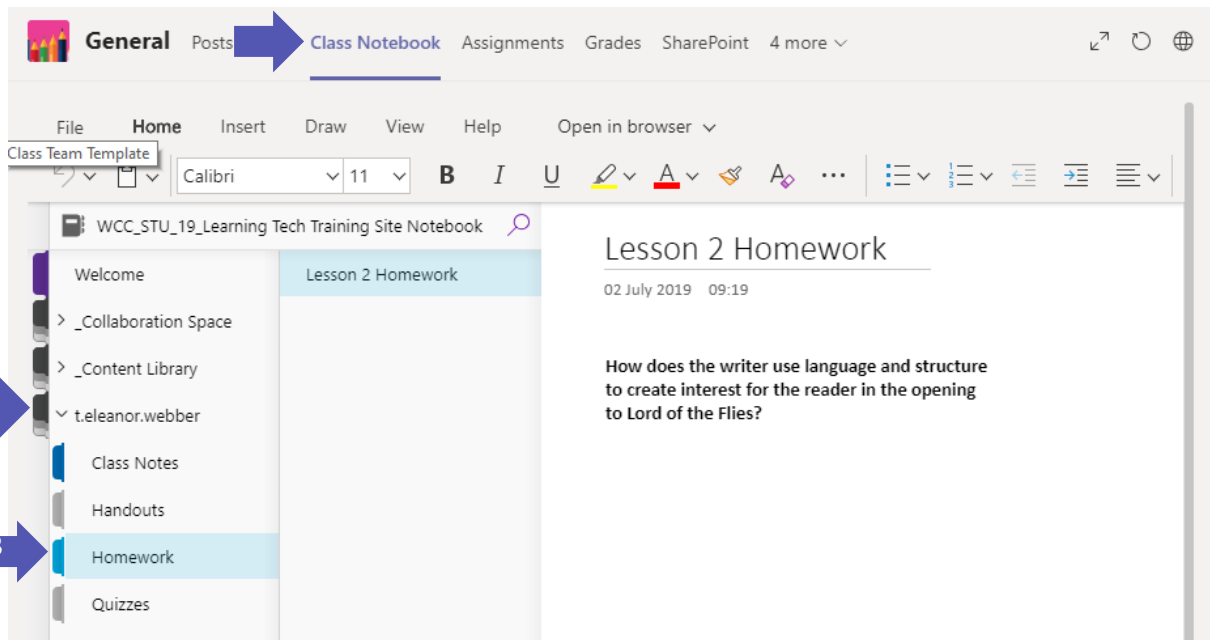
General Posts Class Notebook Assignments Grades SharePoint 4 more

File Home Insert Draw View Help Open in browser

Class Team Template

Calibri 11 B I U

WCC_STU_19_Learning Tech Training Site Notebook

Welcome
_Collaboration Space
_Content Library
t.eleanor.webber
Class Notes
Handouts
Homework
Quizzes

Lesson 2 Homework

Lesson 2 Homework

02 July 2019 09:19

How does the writer use language and structure to create interest for the reader in the opening to Lord of the Flies?